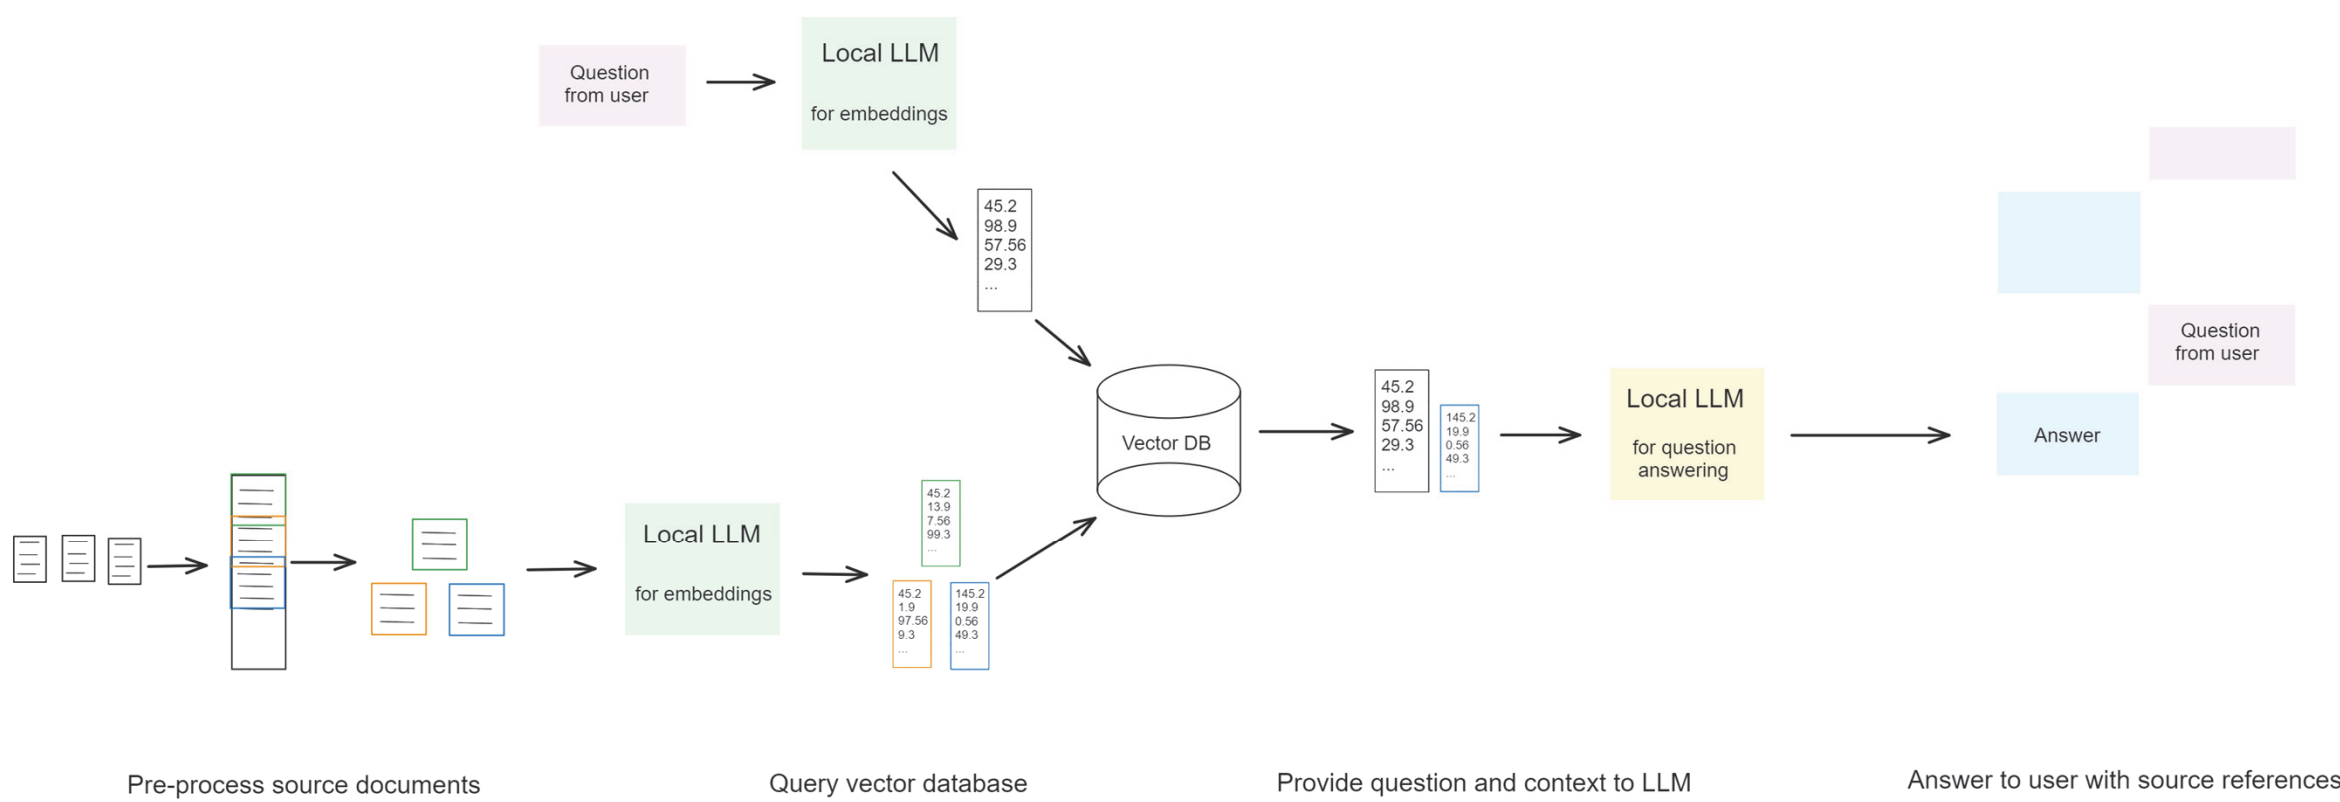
Question from user

Local LLM

for embeddings

45.2
98.9
57.56
29.3
...

Vector DB

45.2
98.9
57.56
29.3
...

145.2
19.9
0.56
49.3
...

Local LLM

for question answering

Question from user

Answer

Local LLM

for embeddings

45.2
13.9
7.56
99.3
...

45.2
1.9
97.56
9.3
...

145.2
19.9
0.56
49.3
...

Pre-process source documents

Query vector database

Provide question and context to LLM

Answer to user with source references